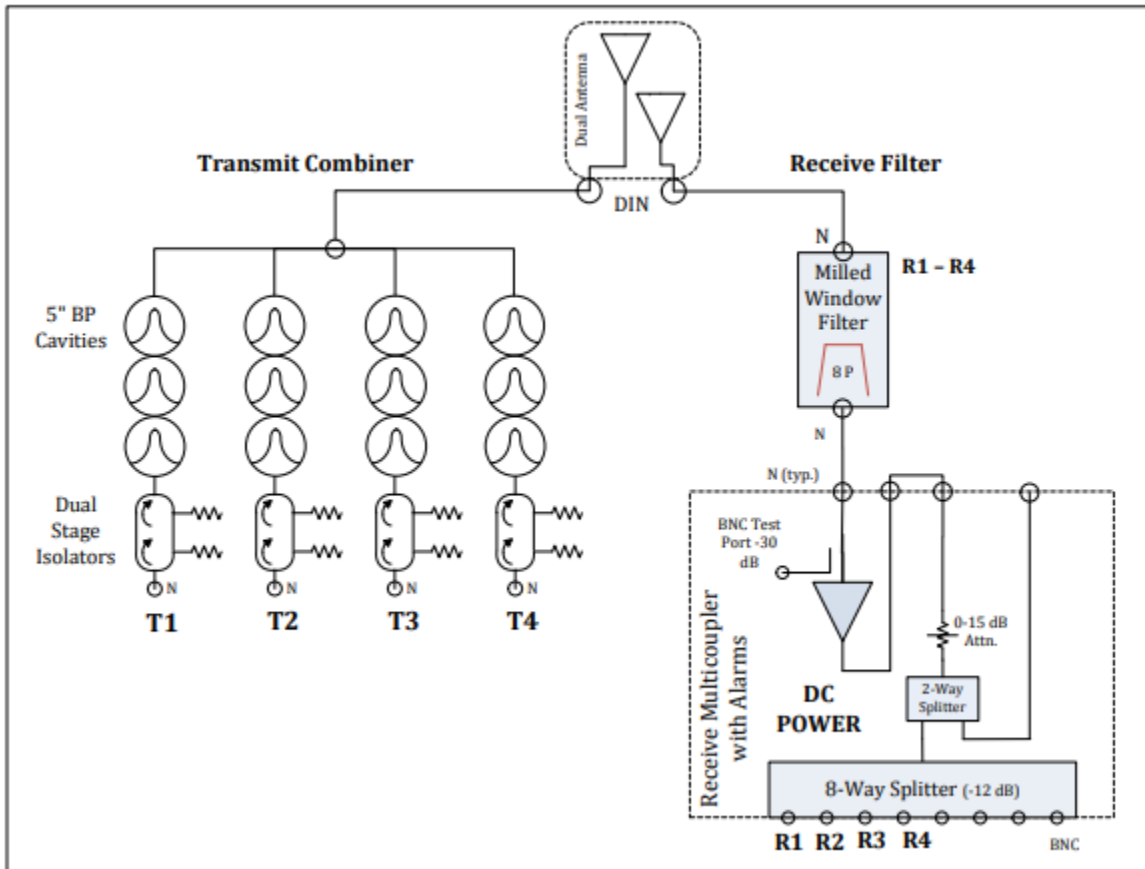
Dual Antenna

Transmit Combiner

Receive Filter

DIN

N

R1 – R4

Milled Window Filter

8 P

N

5" BP Cavities

Dual Stage Isolators

N

N

N

N

T1

T2

T3

T4

N (typ.)

BNC Test Port -30 dB

0-15 dB Attn.

Receive Multicoupler with Alarms

DC POWER

2-Way Splitter

8-Way Splitter (-12 dB)

R1 R2 R3 R4

BNC